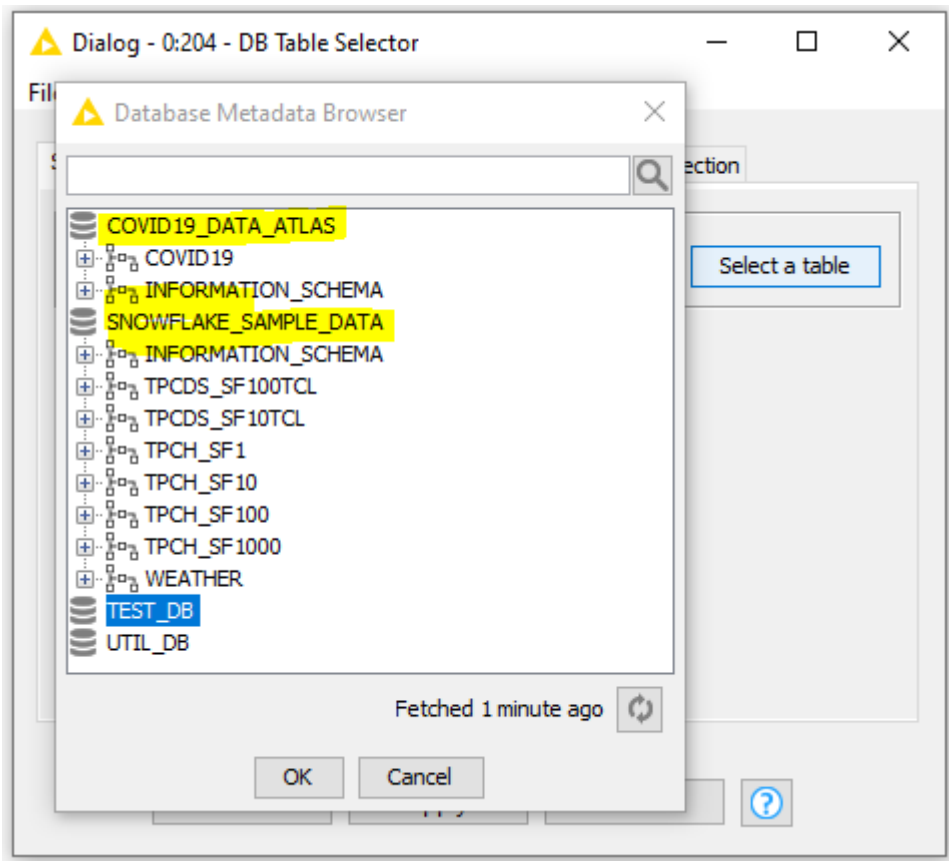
Dialog - 0:204 - DB Table Selector

Fil

Database Metadata Browser

ection

COVID19_DATA_ATLAS
COVID19
INFORMATION_SCHEMA
SNOWFLAKE_SAMPLE_DATA
INFORMATION_SCHEMA
TPCDS_SF100TCL
TPCDS_SF10TCL
TPCH_SF1
TPCH_SF10
TPCH_SF100
TPCH_SF1000
WEATHER
TEST_DB
UTIL_DB

Select a table

Fetched 1 minute ago

OK
Cancel